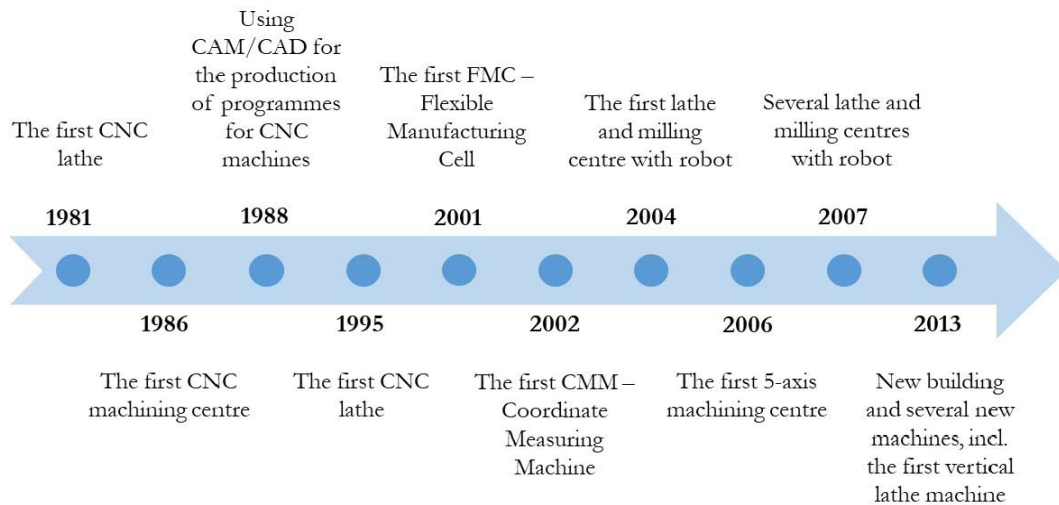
The first CNC lathe

1981

Using CAM/CAD for the production of programmes for CNC machines

1988

The first FMC – Flexible Manufacturing Cell

2001

The first lathe and milling centre with robot

2004

Several lathe and milling centres with robot

2007

1986

The first CNC machining centre

1995

The first CNC lathe

2002

The first CMM – Coordinate Measuring Machine

2006

The first 5-axis machining centre

2013

New building and several new machines, incl. the first vertical lathe machine